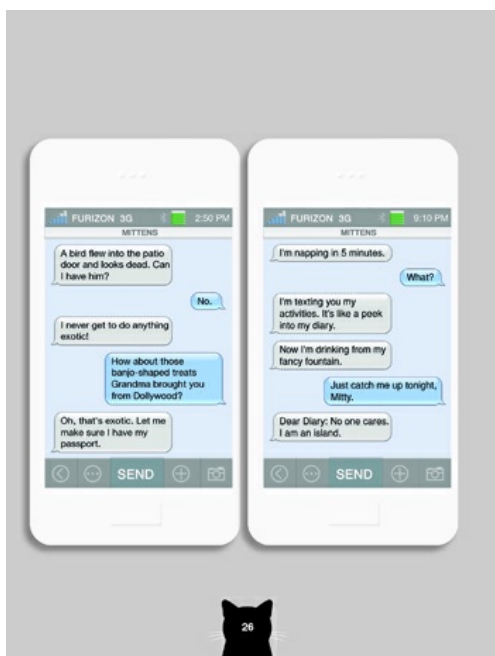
FURIZON 3G 2:50 PM
MITTENS

A bird flew into the patio door and looks dead. Can I have him?

No.

I never get to do anything exotic!

How about those banjo-shaped treats Grandma brought you from Dollywood?

Oh, that's exotic. Let me make sure I have my passport.

SEND

FURIZON 3G 9:10 PM
MITTENS

I'm napping in 5 minutes.

What?

I'm texting you my activities. It's like a peek into my diary.

Now I'm drinking from my fancy fountain.

Just catch me up tonight, Mitty.

Dear Diary: No one cares. I am an island.

SEND

26